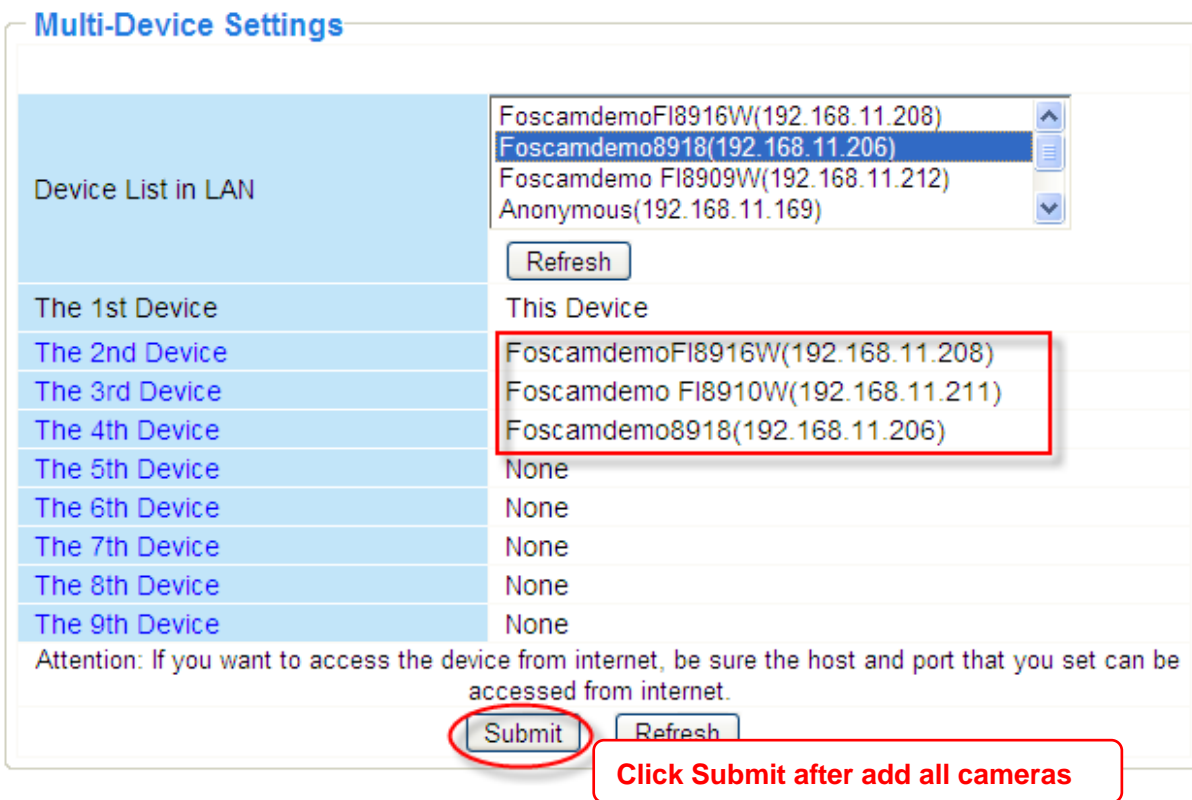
Multi-Device Settings

| | |
|---|---|
| Device List in LAN | FoscamdemoFI8916W(192.168.11.208)<br>Foscamdemo8918(192.168.11.206)<br>Foscamdemo FI8909W(192.168.11.212)<br>Anonymous(192.168.11.169)<br>Refresh |
| The 1st Device | This Device |
| The 2nd Device | FoscamdemoFI8916W(192.168.11.208) |
| The 3rd Device | Foscamdemo FI8910W(192.168.11.211) |
| The 4th Device | Foscamdemo8918(192.168.11.206) |
| The 5th Device | None |
| The 6th Device | None |
| The 7th Device | None |
| The 8th Device | None |
| The 9th Device | None |

Attention: If you want to access the device from internet, be sure the host and port that you set can be accessed from internet.

Submit Refresh

Click Submit after add all cameras